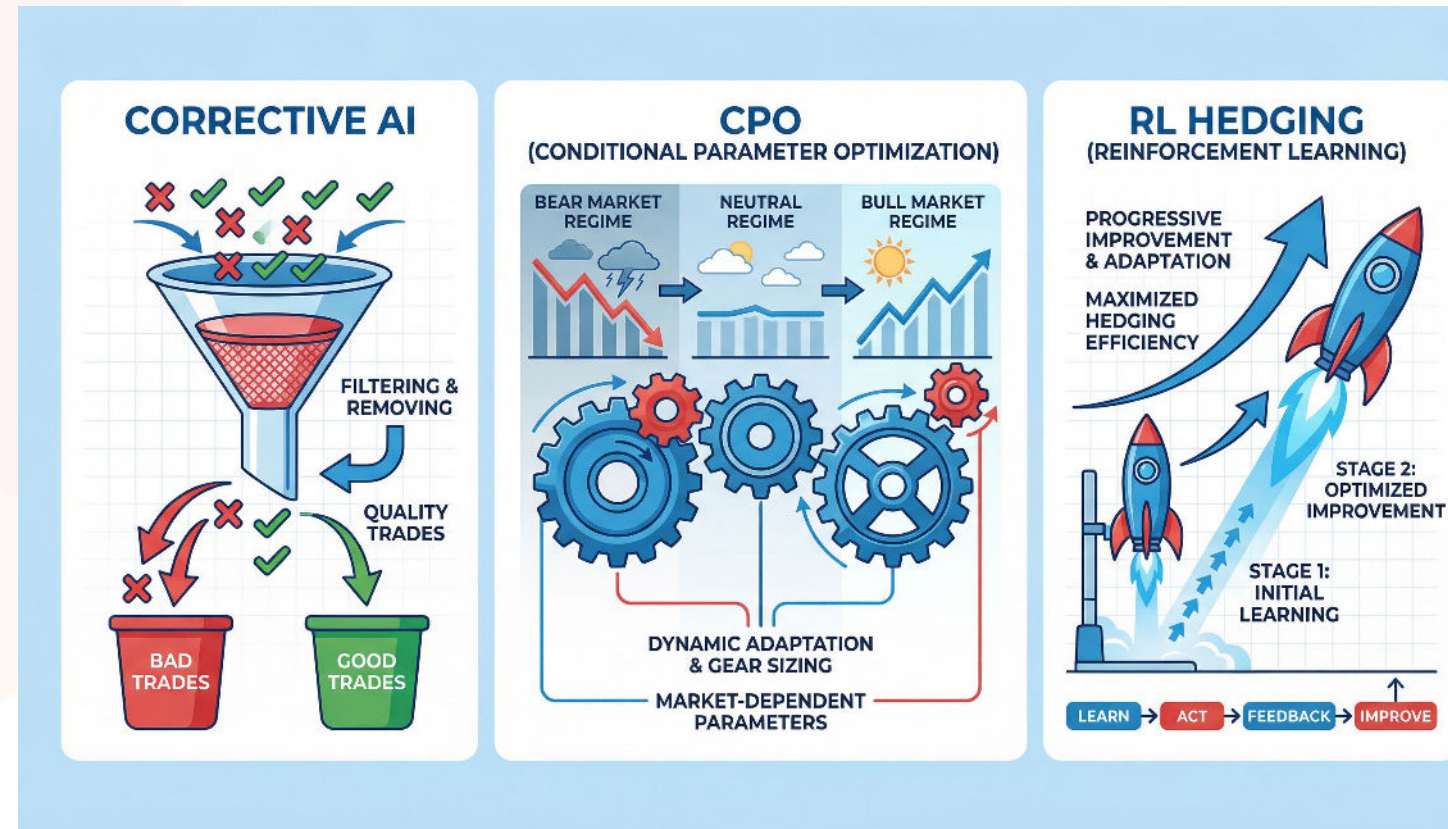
CORRECTIVE AI

FILTERING & REMOVING

QUALITY TRADES

BAD TRADES

GOOD TRADES

CPO
(CONDITIONAL PARAMETER OPTIMIZATION)

BEAR MARKET REGIME

NEUTRAL REGIME

BULL MARKET REGIME

DYNAMIC ADAPTATION & GEAR SIZING

MARKET-DEPENDENT PARAMETERS

RL HEDGING
(REINFORCEMENT LEARNING)

PROGRESSIVE IMPROVEMENT & ADAPTATION

MAXIMIZED HEDGING EFFICIENCY

STAGE 2: OPTIMIZED IMPROVEMENT

STAGE 1: INITIAL LEARNING

LEARN → ACT → FEEDBACK → IMPROVE